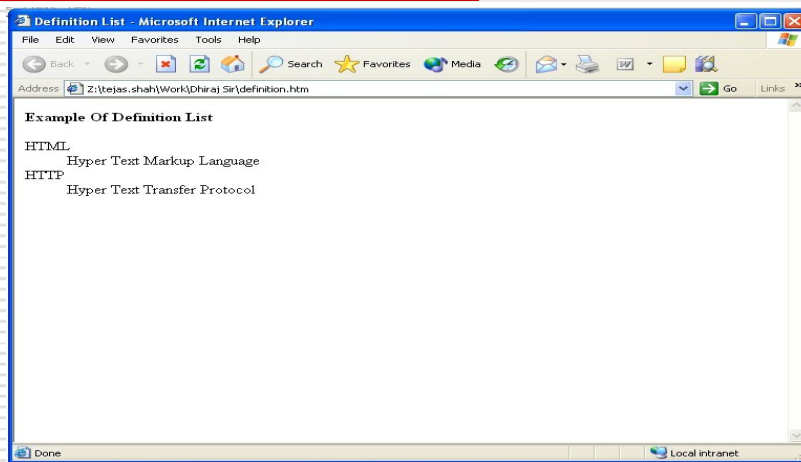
Definition List - Microsoft Internet Explorer

File Edit View Favorites Tools Help

Back Search Favorites Media

Address Z:\tejas.shah\Work\Dhiraj Sir\definition.htm Go Links

Example Of Definition List

HTML
Hyper Text Markup Language
HTTP
Hyper Text Transfer Protocol

Done Local intranet